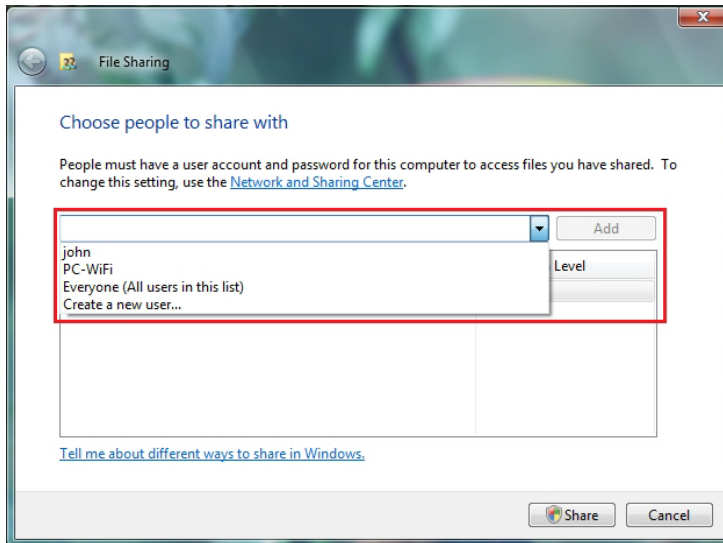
File Sharing

Choose people to share with

People must have a user account and password for this computer to access files you have shared. To change this setting, use the Network and Sharing Center.

Add

john
PC-WiFi
Everyone (All users in this list)
Create a new user...

Level

Tell me about different ways to share in Windows.

Share

Cancel